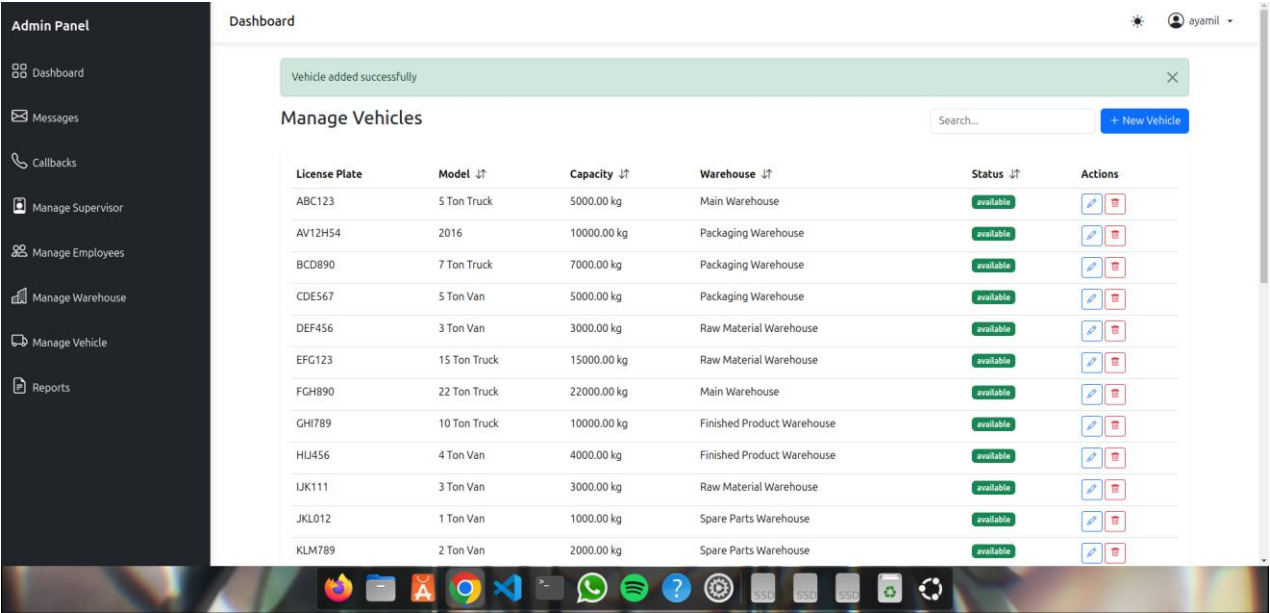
Admin Panel

Dashboard

Messages

Callbacks

Manage Supervisor

Manage Employees

Manage Warehouse

Manage Vehicle

Reports

Dashboard

ayamil

Vehicle added successfully

×

Manage Vehicles

Search...

+ New Vehicle

| License Plate | Model | Capacity | Warehouse | Status | Actions |
|---|---|---|---|---|---|
| ABC123 | 5 Ton Truck | 5000.00 kg | Main Warehouse | available | |
| AV12H54 | 2016 | 10000.00 kg | Packaging Warehouse | available | |
| BCD890 | 7 Ton Truck | 7000.00 kg | Packaging Warehouse | available | |
| CDE567 | 5 Ton Van | 5000.00 kg | Packaging Warehouse | available | |
| DEF456 | 3 Ton Van | 3000.00 kg | Raw Material Warehouse | available | |
| EFG123 | 15 Ton Truck | 15000.00 kg | Raw Material Warehouse | available | |
| FGH890 | 22 Ton Truck | 22000.00 kg | Main Warehouse | available | |
| GHI789 | 10 Ton Truck | 10000.00 kg | Finished Product Warehouse | available | |
| HIJ456 | 4 Ton Van | 4000.00 kg | Finished Product Warehouse | available | |
| IJK111 | 3 Ton Van | 3000.00 kg | Raw Material Warehouse | available | |
| JKL012 | 1 Ton Van | 1000.00 kg | Spare Parts Warehouse | available | |
| KLM789 | 2 Ton Van | 2000.00 kg | Spare Parts Warehouse | available | |

SSD SSD SSD